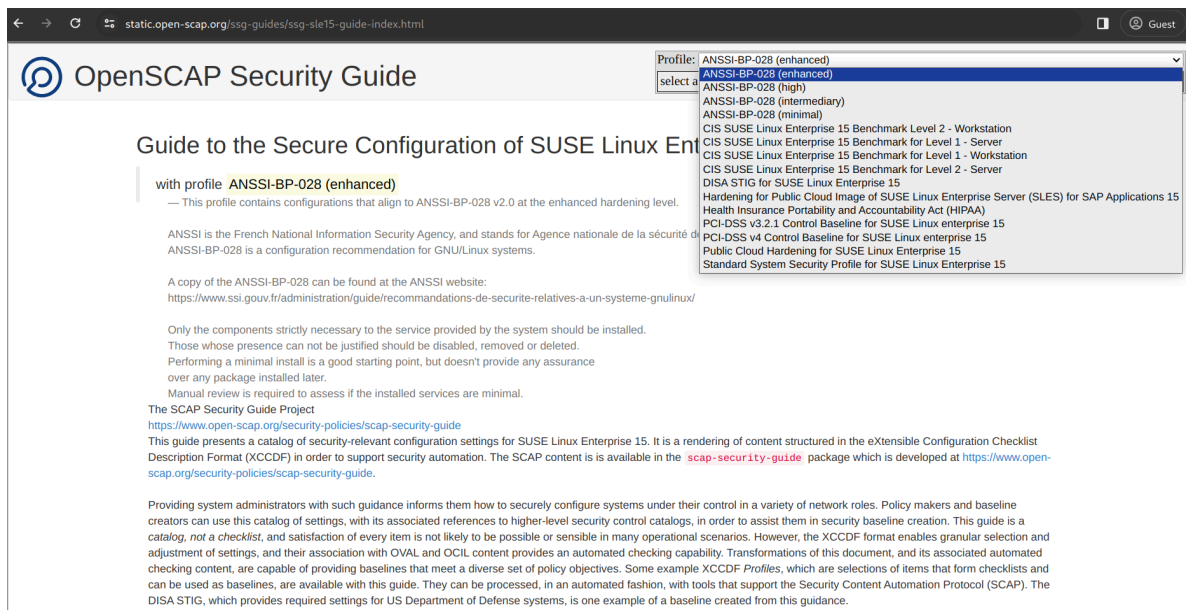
static.open-scap.org/ssg-guides/ssg-sle15-guide-index.html

Guest

OpenSCAP Security Guide

Profile: ANSSI-BP-028 (enhanced)

select a

ANSSI-BP-028 (enhanced)
ANSSI-BP-028 (high)
ANSSI-BP-028 (intermediary)
ANSSI-BP-028 (minimal)
CIS SUSE Linux Enterprise 15 Benchmark Level 2 - Workstation
CIS SUSE Linux Enterprise 15 Benchmark for Level 1 - Server
CIS SUSE Linux Enterprise 15 Benchmark for Level 1 - Workstation
CIS SUSE Linux Enterprise 15 Benchmark for Level 2 - Server
DISA STIG for SUSE Linux Enterprise 15
Hardening for Public Cloud Image of SUSE Linux Enterprise Server (SLES) for SAP Applications 15
Health Insurance Portability and Accountability Act (HIPAA)
PCI-DSS v3.2.1 Control Baseline for SUSE Linux enterprise 15
PCI-DSS v4 Control Baseline for SUSE Linux enterprise 15
Public Cloud Hardening for SUSE Linux Enterprise 15
Standard System Security Profile for SUSE Linux Enterprise 15

Guide to the Secure Configuration of SUSE Linux Ent

with profile ANSSI-BP-028 (enhanced)
— This profile contains configurations that align to ANSSI-BP-028 v2.0 at the enhanced hardening level.

ANSSI is the French National Information Security Agency, and stands for Agence nationale de la sécurité de
ANSSI-BP-028 is a configuration recommendation for GNU/Linux systems.

A copy of the ANSSI-BP-028 can be found at the ANSSI website:
https://www.ssi.gouv.fr/administration/guide/recommandations-de-securite-relatives-a-un-systeme-gnulinux/

Only the components strictly necessary to the service provided by the system should be installed. Those whose presence can not be justified should be disabled, removed or deleted. Performing a minimal install is a good starting point, but doesn't provide any assurance over any package installed later. Manual review is required to assess if the installed services are minimal.

The SCAP Security Guide Project
https://www.open-scap.org/security-policies/scap-security-guide
This guide presents a catalog of security-relevant configuration settings for SUSE Linux Enterprise 15. It is a rendering of content structured in the eXtensible Configuration Checklist Description Format (XCCDF) in order to support security automation. The SCAP content is is available in the scap-security-guide package which is developed at https://www.open-scap.org/security-policies/scap-security-guide.

Providing system administrators with such guidance informs them how to securely configure systems under their control in a variety of network roles. Policy makers and baseline creators can use this catalog of settings, with its associated references to higher-level security control catalogs, in order to assist them in security baseline creation. This guide is a catalog, not a checklist, and satisfaction of every item is not likely to be possible or sensible in many operational scenarios. However, the XCCDF format enables granular selection and adjustment of settings, and their association with OVAL and OCIL content provides an automated checking capability. Transformations of this document, and its associated automated checking content, are capable of providing baselines that meet a diverse set of policy objectives. Some example XCCDF Profiles, which are selections of items that form checklists and can be used as baselines, are available with this guide. They can be processed, in an automated fashion, with tools that support the Security Content Automation Protocol (SCAP). The DISA STIG, which provides required settings for US Department of Defense systems, is one example of a baseline created from this guidance.